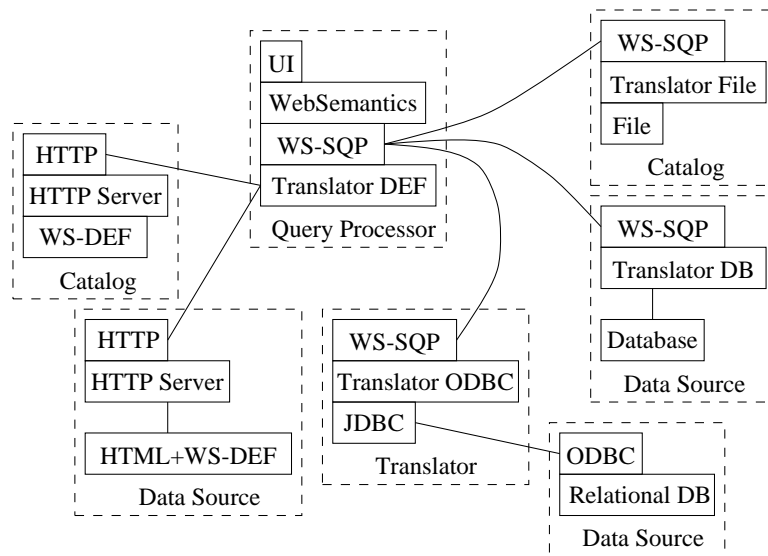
UI
WebSemantics
WS-SQP
Translator DEF
Query Processor

WS-SQP
Translator File
File
Catalog

HTTP
HTTP Server
WS-DEF
Catalog

WS-SQP
Translator DB
Database
Data Source

HTTP
HTTP Server
HTML+WS-DEF
Data Source

WS-SQP
Translator ODBC
JDBC
Translator

ODBC
Relational DB
Data Source